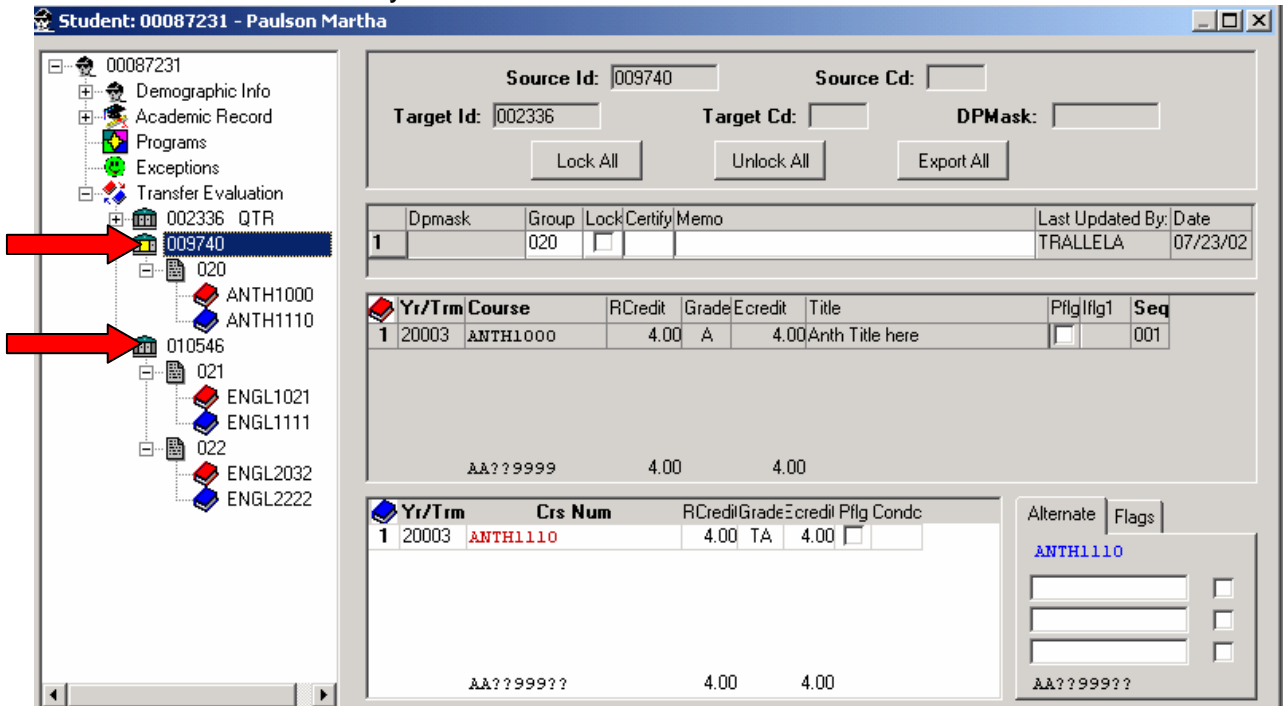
Student: 00087231 - Paulson Martha

00087231
Demographic Info
Academic Record
Programs
Exceptions
Transfer Evaluation
002336 QTR
009740
020
ANTH1000
ANTH1110
010546
021
ENGL1021
ENGL1111
022
ENGL2032
ENGL2222

Source Id: 009740
Source Cd:
Target Id: 002336
Target Cd:
DPMask:
Lock All
Unlock All
Export All

| | Dpmask | Group | Lock | Certify | Memo | Last Updated By: | Date |
|---|---|---|---|---|---|---|---|
| 1 | | 020 | | | | TRALLELA | 07/23/02 |

| | Yr/Trm | Course | RCredit | Grade | Ecredit | Title | Pflg | Iflg1 | Seq |
|---|---|---|---|---|---|---|---|---|---|
| 1 | 20003 | ANTH1000 | 4.00 | A | 4.00 | Anth Title here | | | 001 |

AA??9999 4.00 4.00

| | Yr/Trm | Crs Num | RCredit | Grade | Ecredit | Pflg | Condc |
|---|---|---|---|---|---|---|---|
| 1 | 20003 | ANTH1110 | 4.00 | TA | 4.00 | | |

AA??999?? 4.00 4.00

Alternate
Flags
ANTH1110
AA??999??